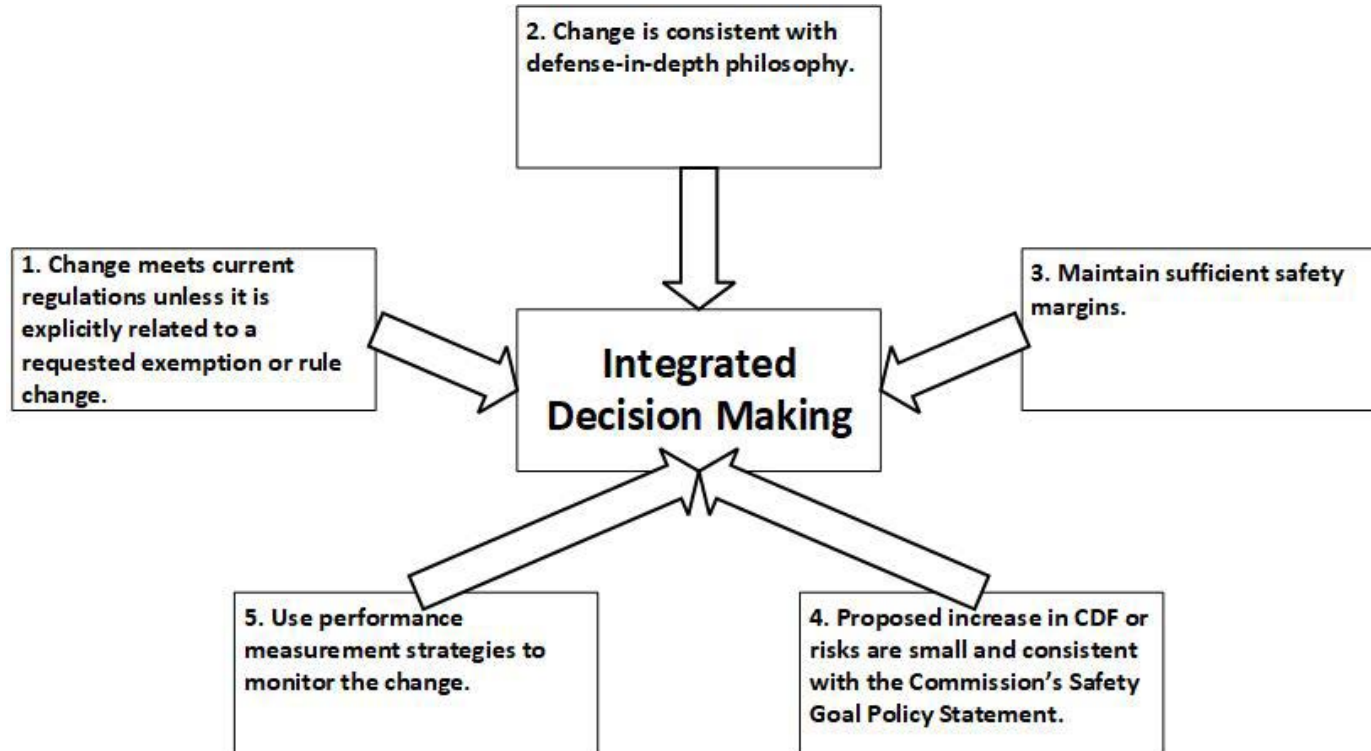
2. Change is consistent with defense-in-depth philosophy.

1. Change meets current regulations unless it is explicitly related to a requested exemption or rule change.

Integrated Decision Making

3. Maintain sufficient safety margins.

5. Use performance measurement strategies to monitor the change.

4. Proposed increase in CDF or risks are small and consistent with the Commission's Safety Goal Policy Statement.